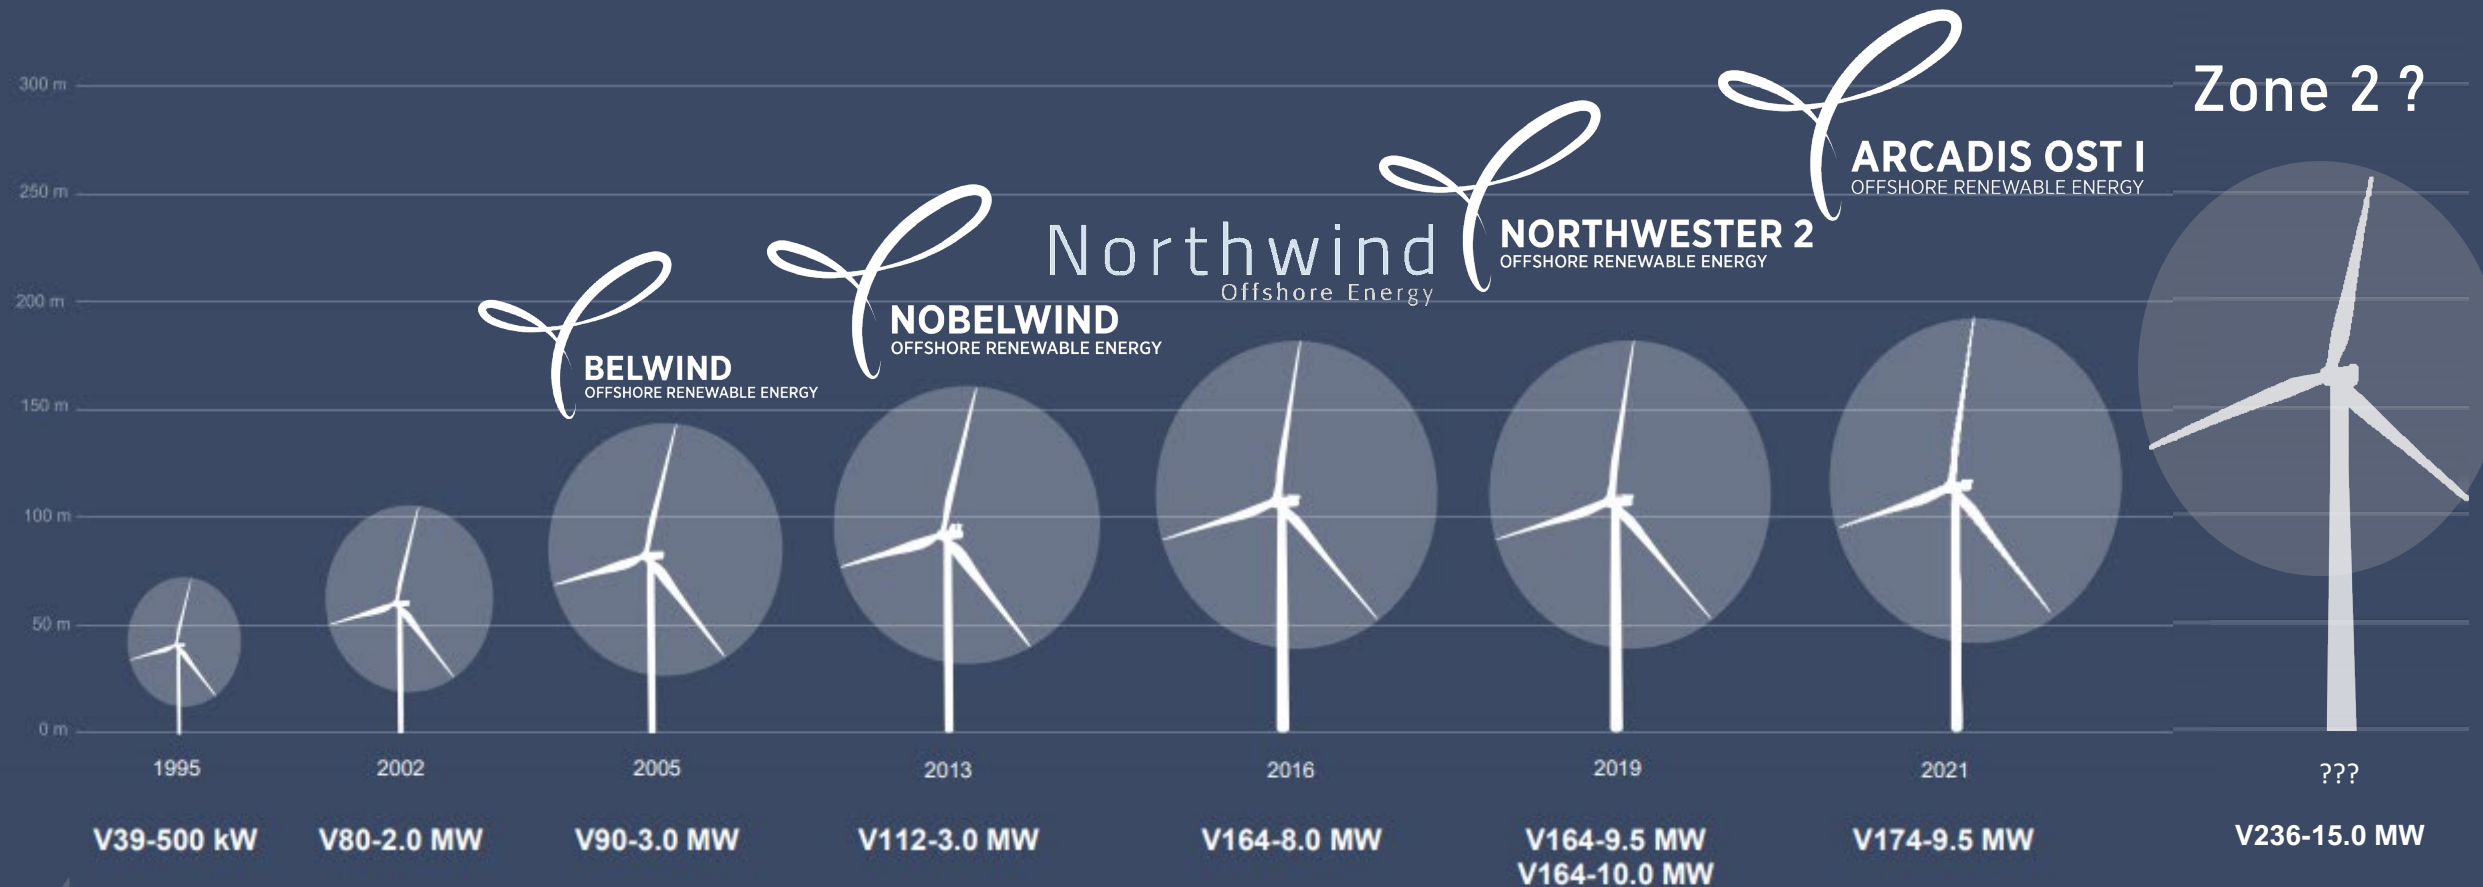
300 m
250 m
200 m
150 m
100 m
50 m
0 m

Zone 2 ?

ARCADIS OST I
OFFSHORE RENEWABLE ENERGY

NORTHWESTER 2
OFFSHORE RENEWABLE ENERGY

Northwind
Offshore Energy

NOBELWIND
OFFSHORE RENEWABLE ENERGY

BELWIND
OFFSHORE RENEWABLE ENERGY

1995
2002
2005
2013
2016
2019
2021
???

V39-500 kW
V80-2.0 MW
V90-3.0 MW
V112-3.0 MW
V164-8.0 MW
V164-9.5 MW
V164-10.0 MW
V174-9.5 MW
V236-15.0 MW